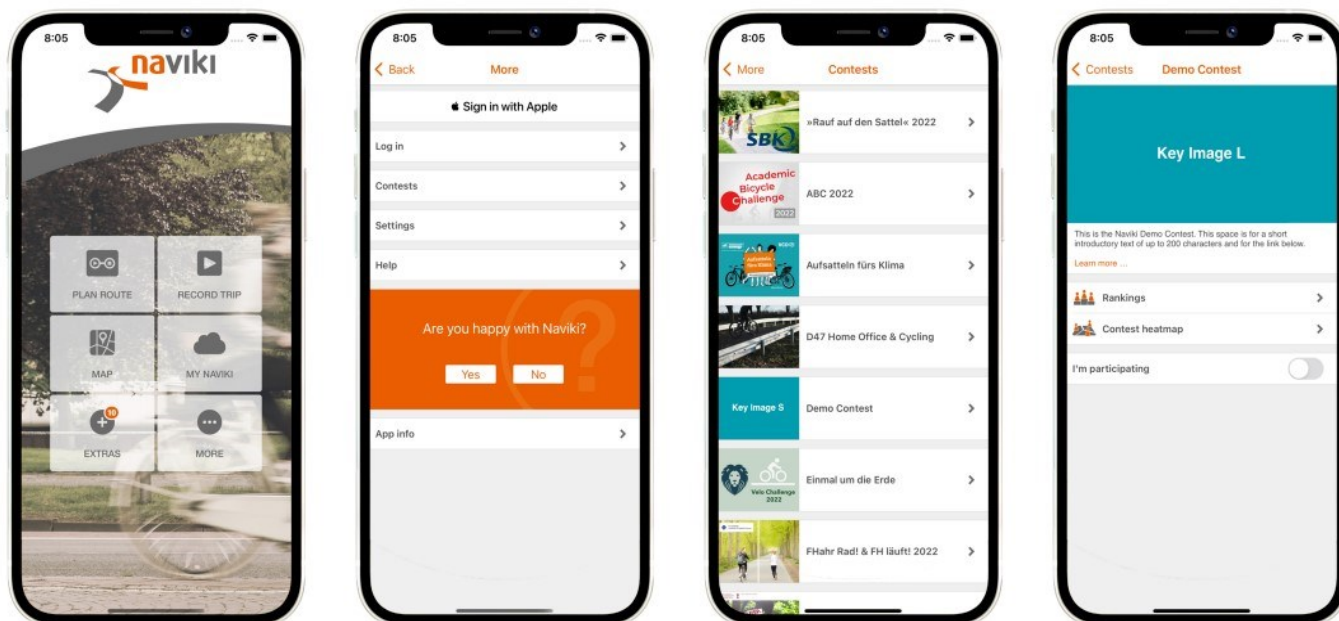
8:05

naviki

PLAN ROUTE

RECORD TRIP

MAP

MY NAVIKI

10

EXTRAS

MORE

8:05

Back More

Sign in with Apple

Log in

Contests

Settings

Help

Are you happy with Naviki?

Yes No

App info

8:05

More Contests

SBK

»Rauf auf den Sattel« 2022

Academic Bicycle Challenge 2022

ABC 2022

Aufsatteln fürs Klima

Aufsatteln fürs Klima

D47 Home Office & Cycling

Key Image S

Demo Contest

Velo Challenge 2022

Einmal um die Erde

FHahr Rad! & FH läuft! 2022

8:05

Contests Demo Contest

Key Image L

This is the Naviki Demo Contest. This space is for a short introductory text of up to 200 characters and for the link below.

Learn more ...

Rankings

Contest heatmap

I'm participating